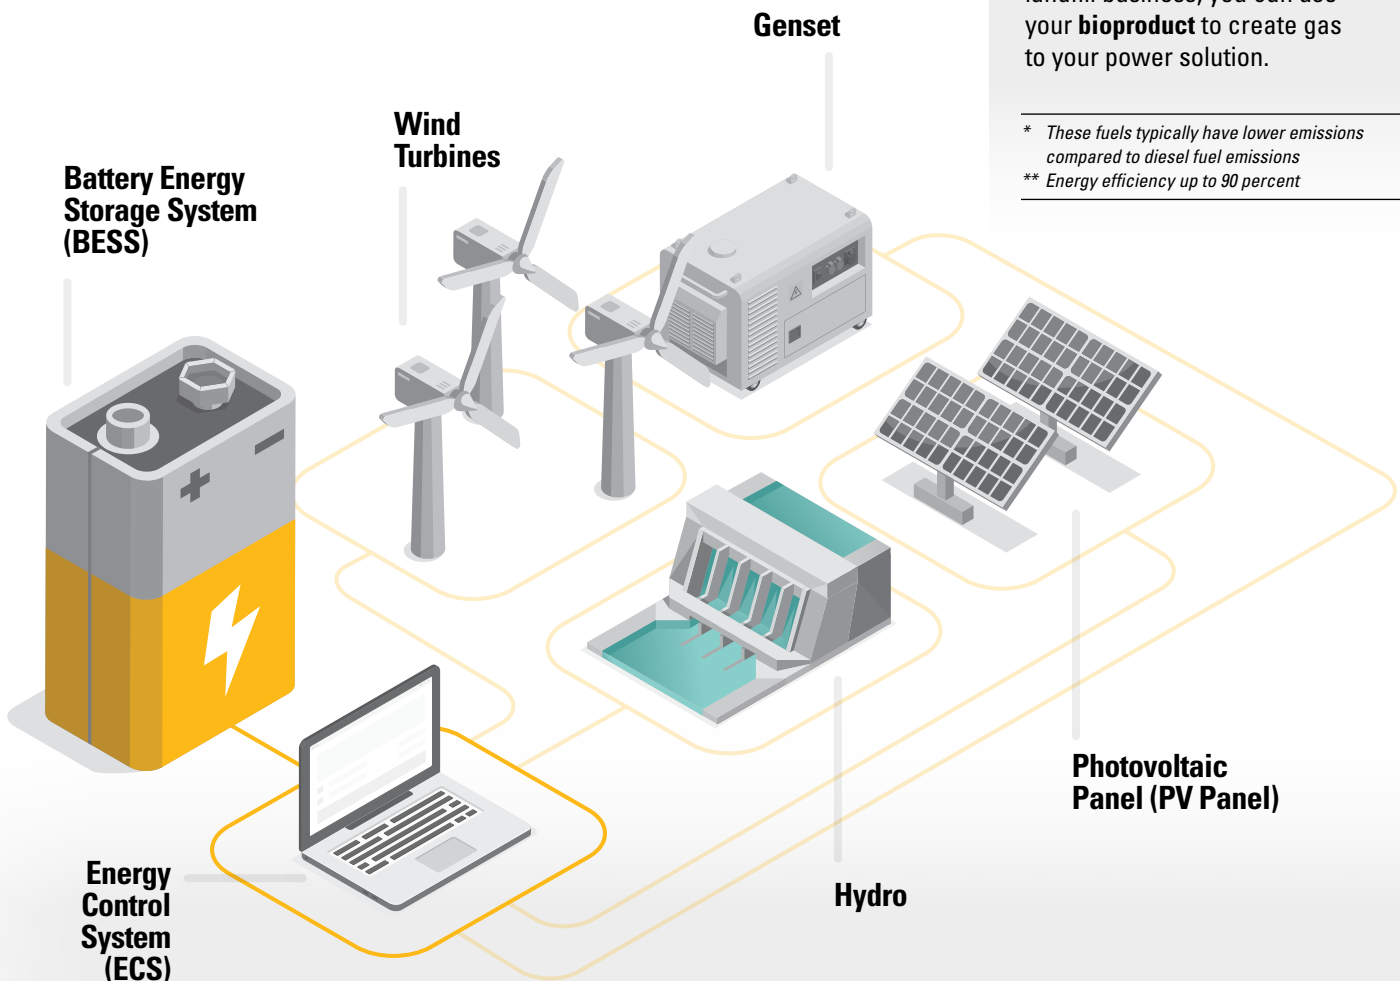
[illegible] your **bioproduct** to create gas to your power solution.

* These fuels typically have lower emissions compared to diesel fuel emissions
** Energy efficiency up to 90 percent

Genset

Wind Turbines

Battery Energy Storage System (BESS)

Photovoltaic Panel (PV Panel)

Hydro

Energy Control System (ECS)